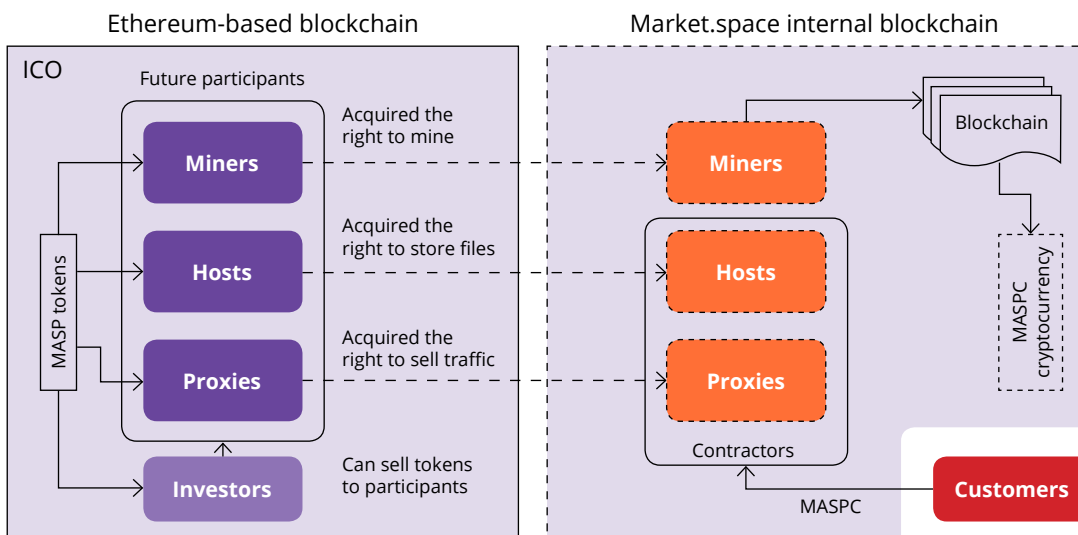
Ethereum-based blockchain

Market.space internal blockchain

ICO

Future participants

MASP tokens

Miners

Hosts

Proxies

Investors

Acquired the right to mine

Acquired the right to store files

Acquired the right to sell traffic

Can sell tokens to participants

Miners

Hosts

Proxies

Contractors

Blockchain

MASPC cryptocurrency

MASPC

Customers